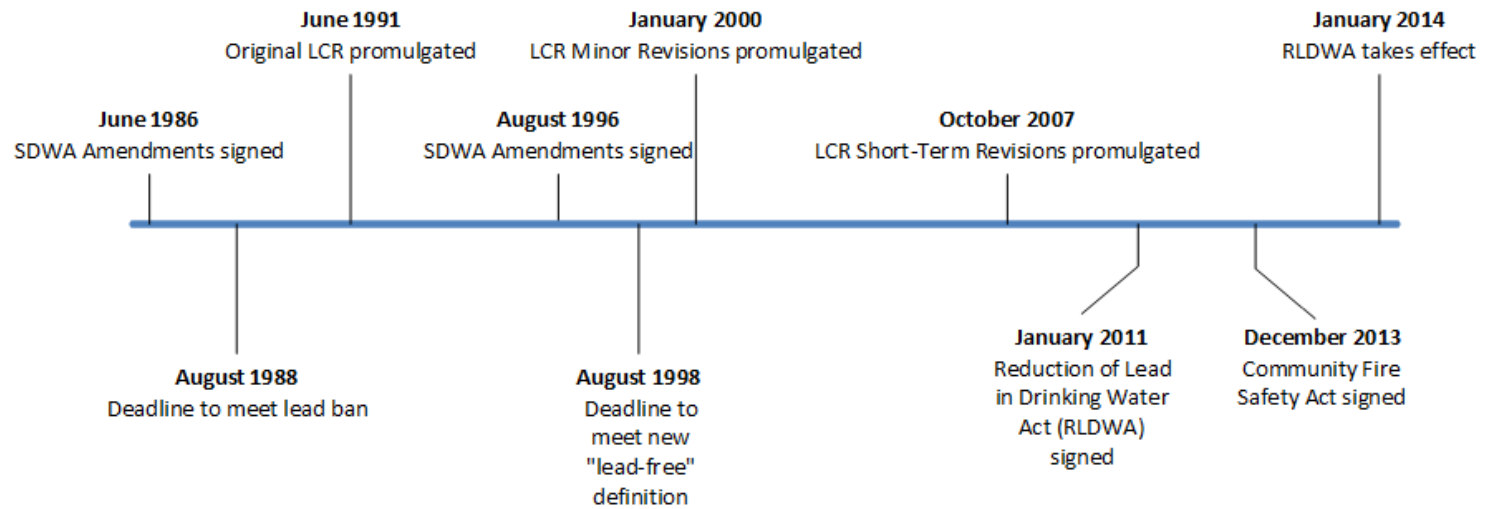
June 1991
Original LCR promulgated

January 2000
LCR Minor Revisions promulgated

January 2014
RLDWA takes effect

June 1986
SDWA Amendments signed

August 1996
SDWA Amendments signed

October 2007
LCR Short-Term Revisions promulgated

August 1988
Deadline to meet lead ban

August 1998
Deadline to meet new "lead-free" definition

January 2011
Reduction of Lead in Drinking Water Act (RLDWA) signed

December 2013
Community Fire Safety Act signed